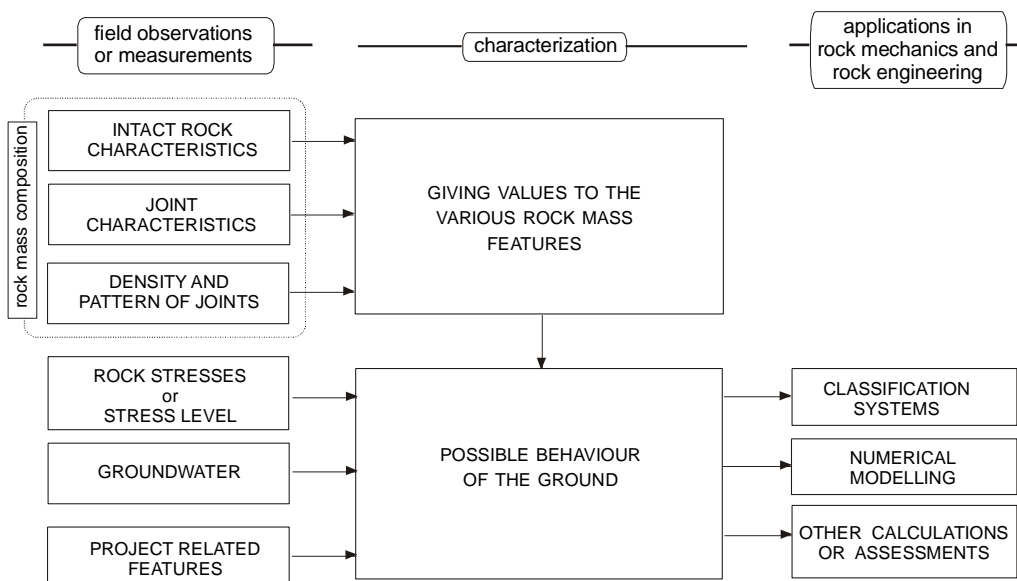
field observations or measurements

characterization

applications in rock mechanics and rock engineering

rock mass composition

INTACT ROCK CHARACTERISTICS

JOINT CHARACTERISTICS

DENSITY AND PATTERN OF JOINTS

GIVING VALUES TO THE VARIOUS ROCK MASS FEATURES

ROCK STRESSES or STRESS LEVEL

GROUNDWATER

PROJECT RELATED FEATURES

POSSIBLE BEHAVIOUR OF THE GROUND

CLASSIFICATION SYSTEMS

NUMERICAL MODELLING

OTHER CALCULATIONS OR ASSESSMENTS